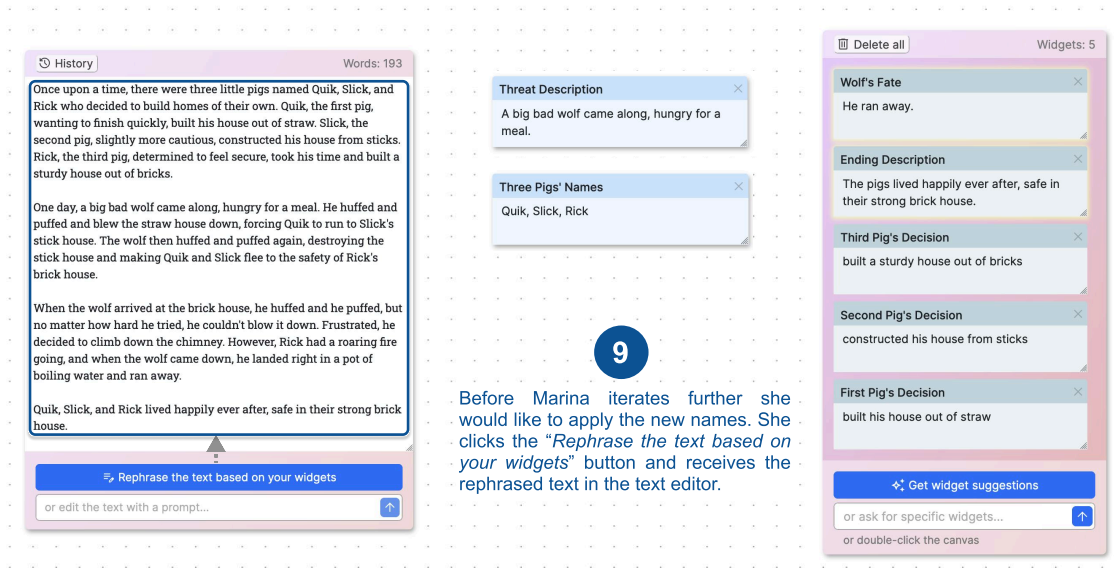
History

Words: 193

Once upon a time, there were three little pigs named Quik, Slick, and Rick who decided to build homes of their own. Quik, the first pig, wanting to finish quickly, built his house out of straw. Slick, the second pig, slightly more cautious, constructed his house from sticks. Rick, the third pig, determined to feel secure, took his time and built a sturdy house out of bricks.

One day, a big bad wolf came along, hungry for a meal. He huffed and puffed and blew the straw house down, forcing Quik to run to Slick's stick house. The wolf then huffed and puffed again, destroying the stick house and making Quik and Slick flee to the safety of Rick's brick house.

When the wolf arrived at the brick house, he huffed and he puffed, but no matter how hard he tried, he couldn't blow it down. Frustrated, he decided to climb down the chimney. However, Rick had a roaring fire going, and when the wolf came down, he landed right in a pot of boiling water and ran away.

Quik, Slick, and Rick lived happily ever after, safe in their strong brick house.

Rephrase the text based on your widgets

or edit the text with a prompt...

Threat Description

A big bad wolf came along, hungry for a meal.

Three Pigs' Names

Quik, Slick, Rick

9

Before Marina iterates further she would like to apply the new names. She clicks the "*Rephrase the text based on your widgets*" button and receives the rephrased text in the text editor.

Delete all

Widgets: 5

Wolf's Fate

He ran away.

Ending Description

The pigs lived happily ever after, safe in their strong brick house.

Third Pig's Decision

built a sturdy house out of bricks

Second Pig's Decision

constructed his house from sticks

First Pig's Decision

built his house out of straw

Get widget suggestions

or ask for specific widgets...

or double-click the canvas